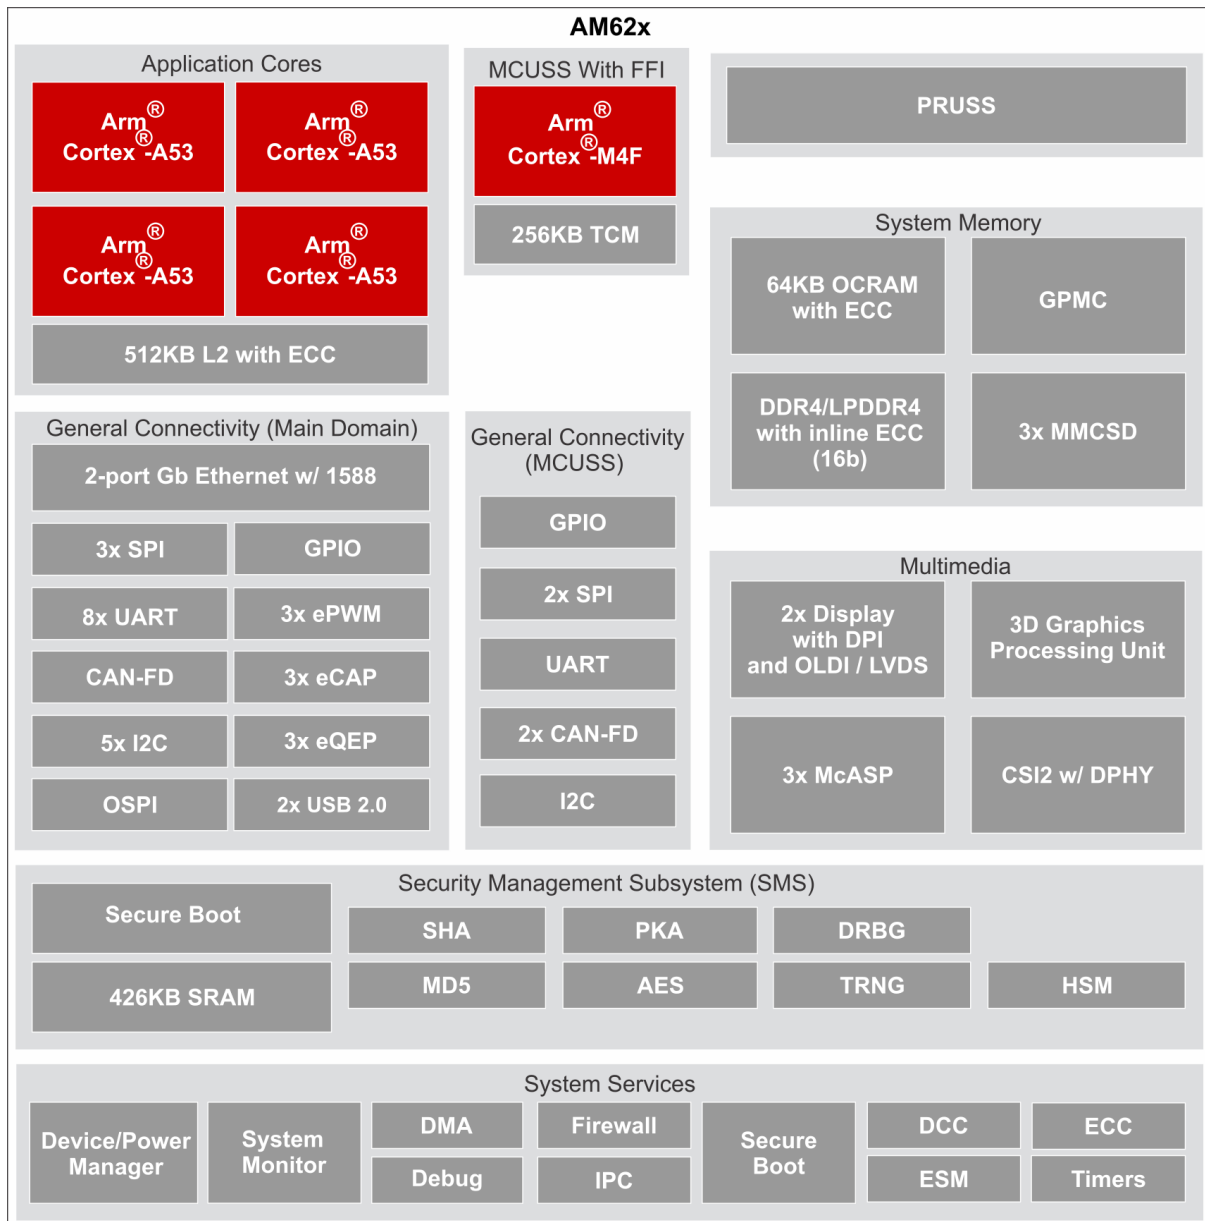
AM62x

Application Cores

Arm® Cortex®-A53

Arm® Cortex®-A53

Arm® Cortex®-A53

Arm® Cortex®-A53

512KB L2 with ECC

MCUSS With FFI

Arm® Cortex®-M4F

256KB TCM

PRUSS

System Memory

64KB OCRAM with ECC

GPMC

DDR4/LPDDR4 with inline ECC (16b)

3x MMCSD

General Connectivity (Main Domain)

2-port Gb Ethernet w/ 1588

3x SPI

GPIO

8x UART

3x ePWM

CAN-FD

3x eCAP

5x I2C

3x eQEP

OSPI

2x USB 2.0

General Connectivity (MCUSS)

GPIO

2x SPI

UART

2x CAN-FD

I2C

Multimedia

2x Display with DPI and OLDI / LVDS

3D Graphics Processing Unit

3x McASP

CSI2 w/ DPHY

Security Management Subsystem (SMS)

Secure Boot

426KB SRAM

SHA

PKA

DRBG

MD5

AES

TRNG

HSM

System Services

Device/Power Manager

System Monitor

DMA

Debug

Firewall

IPC

Secure Boot

DCC

ESM

ECC

Timers